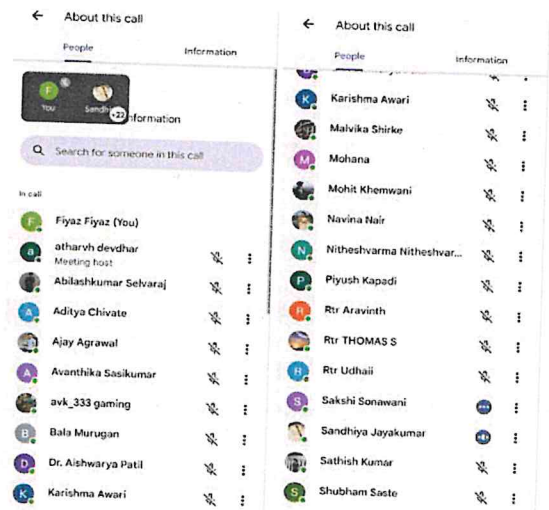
← About this call

People Information

F You Sandh +22 nformation

Search for someone in this call

In call

F Fiyaz Fiyaz (You)

a atharvh devdhar
Meeting host

Abilashkumar Selvaraj

A Aditya Chivate

Ajay Agrawal

A Avanthika Sasikumar

avk_333 gaming

B Bala Murugan

D Dr. Aishwarya Patil

K Karishma Awari

← About this call

People Information

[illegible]

K Karishma Awari

Malvika Shirke

M Mohana

Mohit Khemwani

Navina Nair

N Nitheshvarma Nitheshvar...

P Piyush Kapadi

R Rtr Aravinth

Rtr THOMAS S

R Rtr Udhaii

S Sakshi Sonawani

Sandhiya Jayakumar

Sathish Kumar

S Shubham Saste